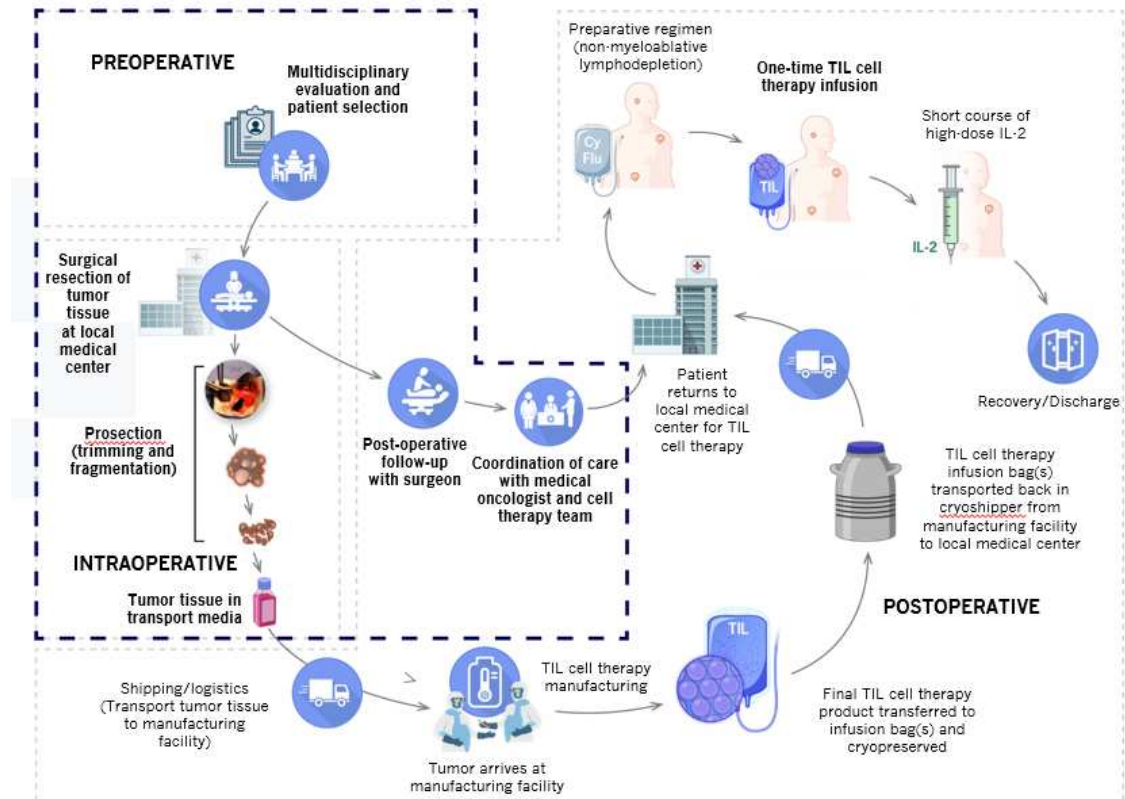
PREOPERATIVE

Multidisciplinary evaluation and patient selection

Surgical resection of tumor tissue at local medical center

Prosection (trimming and fragmentation)

INTRAOPERATIVE

Tumor tissue in transport media

Post-operative follow-up with surgeon

Coordination of care with medical oncologist and cell therapy team

Preparative regimen (non-myeloablative lymphodepletion)

Cy Flu

One-time TIL cell therapy infusion

TIL

Short course of high-dose IL-2

IL-2

Recovery/Discharge

Patient returns to local medical center for TIL cell therapy

TIL cell therapy infusion bag(s) transported back in cryoshipper from manufacturing facility to local medical center

POSTOPERATIVE

Shipping/logistics (Transport tumor tissue to manufacturing facility)

Tumor arrives at manufacturing facility

TIL cell therapy manufacturing

TIL

Final TIL cell therapy product transferred to infusion bag(s) and cryopreserved